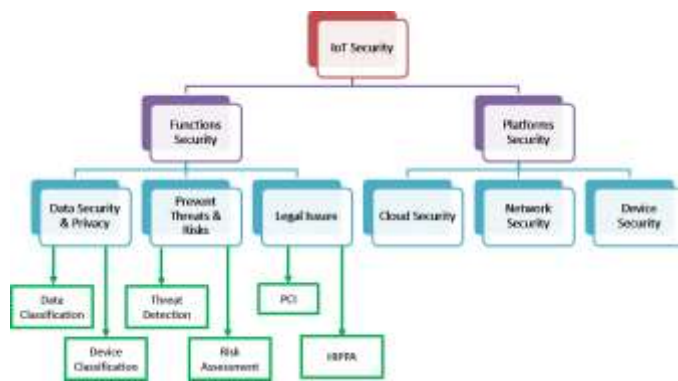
IoT Security

Functions Security

Platforms Security

Data Security & Privacy

Present Threats & Risks

Legal Issues

Cloud Security

Network Security

Device Security

Data Classification

Threat Detection

PCI

Device Classification

Risk Assessment

HIPPA